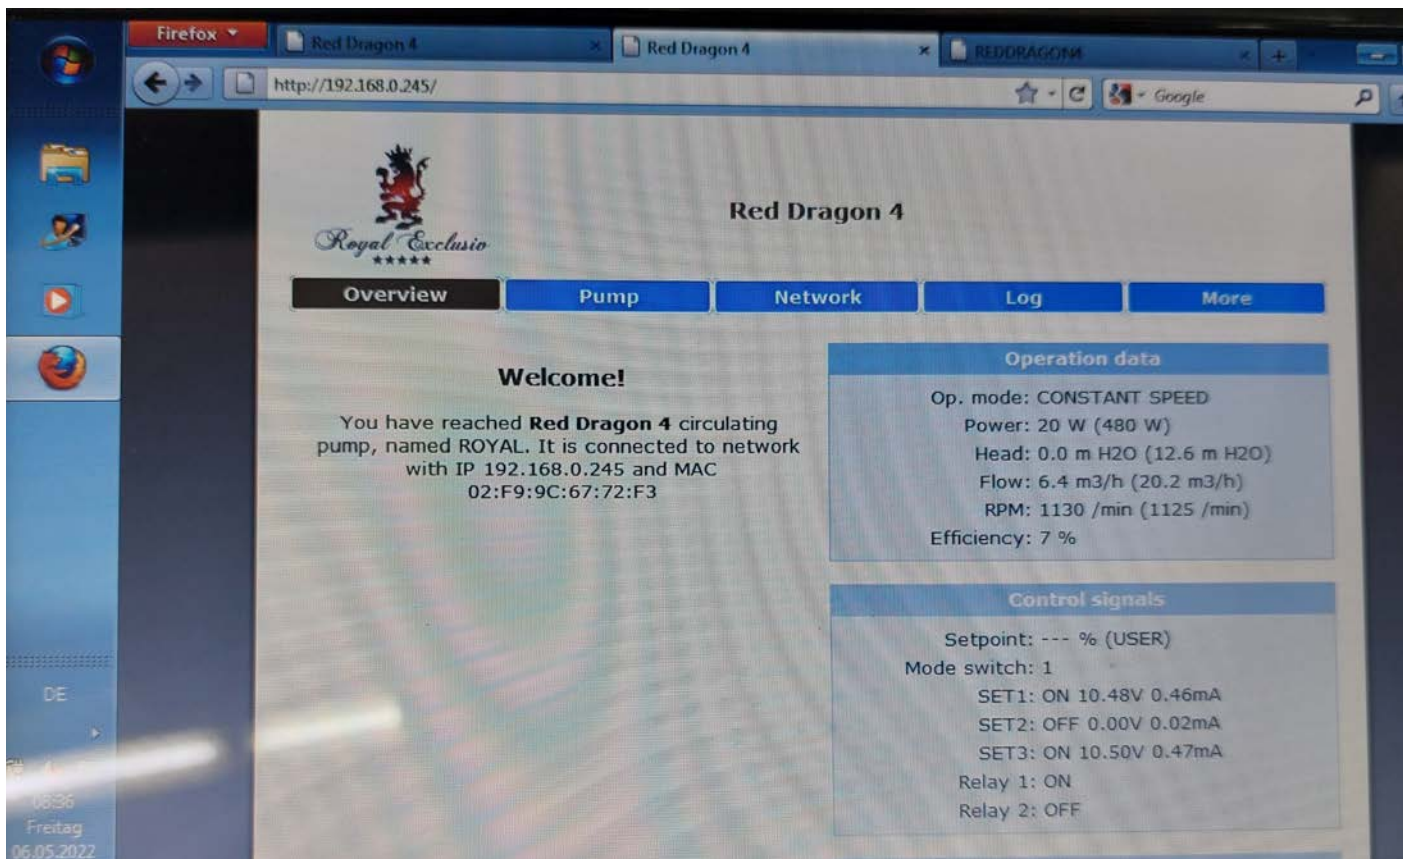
Firefox

Red Dragon 4

Red Dragon 4

REDDRAGON4

http://192.168.0.245/

Google

Royal Exclusiv
★★★★★

Red Dragon 4

Overview | Pump | Network | Log | More

Welcome!

You have reached **Red Dragon 4** circulating pump, named ROYAL. It is connected to network with IP 192.168.0.245 and MAC 02:F9:9C:67:72:F3

Operation data

Op. mode: CONSTANT SPEED
Power: 20 W (480 W)
Head: 0.0 m H2O (12.6 m H2O)
Flow: 6.4 m3/h (20.2 m3/h)
RPM: 1130 /min (1125 /min)
Efficiency: 7 %

Control signals

Setpoint: --- % (USER)
Mode switch: 1
SET1: ON 10.48V 0.46mA
SET2: OFF 0.00V 0.02mA
SET3: ON 10.50V 0.47mA
Relay 1: ON
Relay 2: OFF

DE

08:36
Freitag
06.05.2022